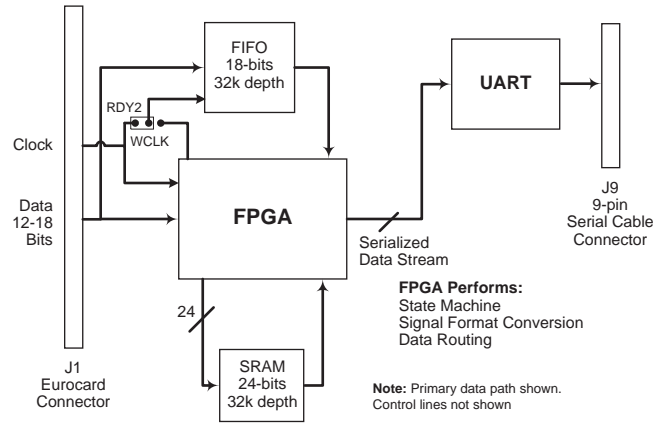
FIFO
18-bits
32k depth

RDY2

WCLK

Clock

Data
12-18
Bits

FPGA

UART

J9
9-pin
Serial Cable
Connector

Serialized
Data Stream

FPGA Performs:
State Machine
Signal Format Conversion
Data Routing

24

SRAM
24-bits
32k depth

J1
Eurocard
Connector

Note: Primary data path shown.
Control lines not shown